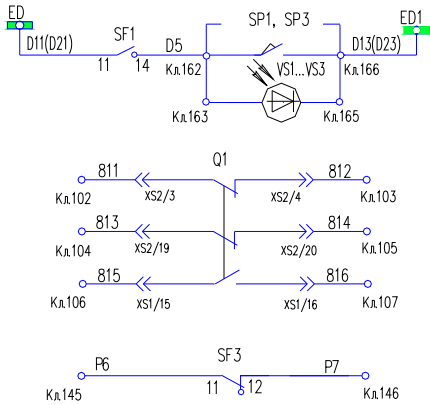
ED
D11(D21)
SF1
11
14
D5
Кл.162
SP1, SP3
VS1...VS3
Кл.163
Кл.165
D13(D23)
Кл.166
ED1

Q1
811
Кл.102
XS2/3
XS2/4
812
Кл.103
813
Кл.104
XS2/19
XS2/20
814
Кл.105
815
Кл.106
XS1/15
XS1/16
816
Кл.107

P6
Кл.145
SF3
11
12
P7
Кл.146